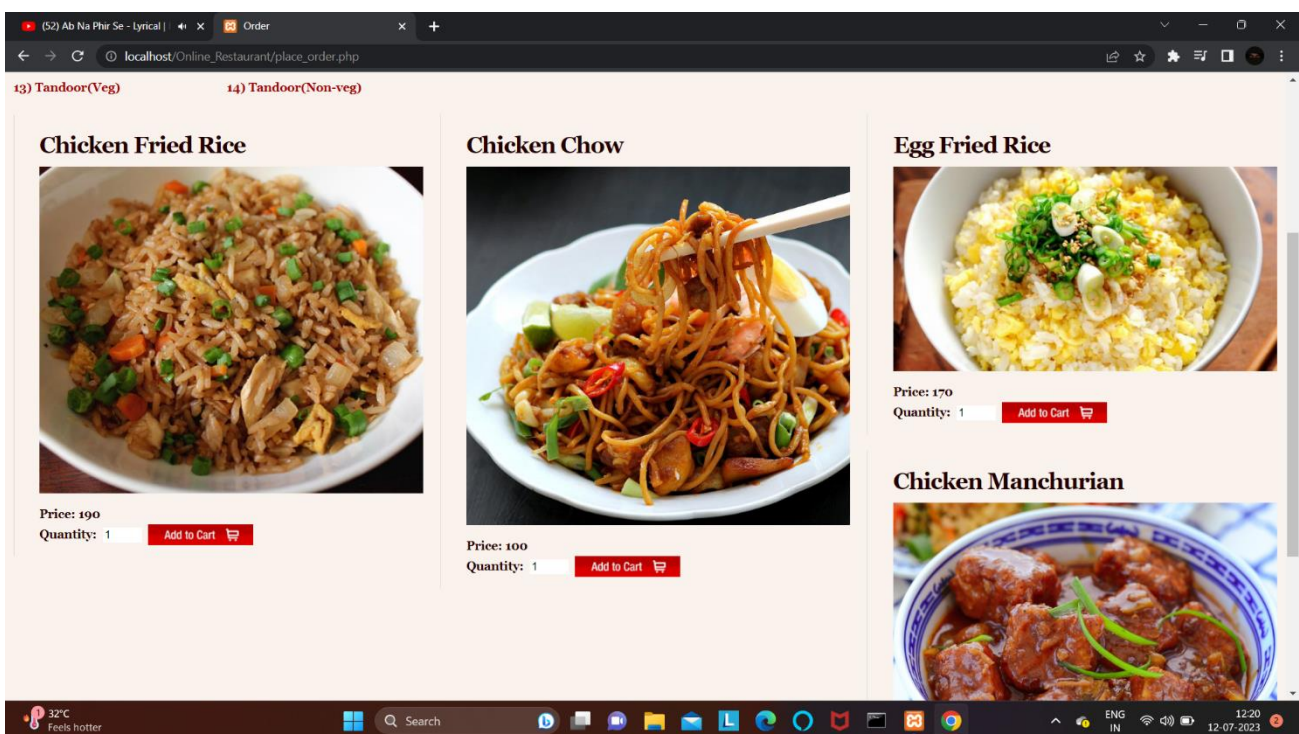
(52) Ab Na Phir Se - Lyrical | ×
Order ×
+
localhost/Online_Restaurant/place_order.php

13) Tandoor(Veg)
14) Tandoor(Non-veg)

Chicken Fried Rice

Price: 190
Quantity: 1
Add to Cart

Chicken Chow

Price: 100
Quantity: 1
Add to Cart

Egg Fried Rice

Price: 170
Quantity: 1
Add to Cart

Chicken Manchurian

32°C
Feels hotter
Search
ENG
IN
12:20
12-07-2023
2